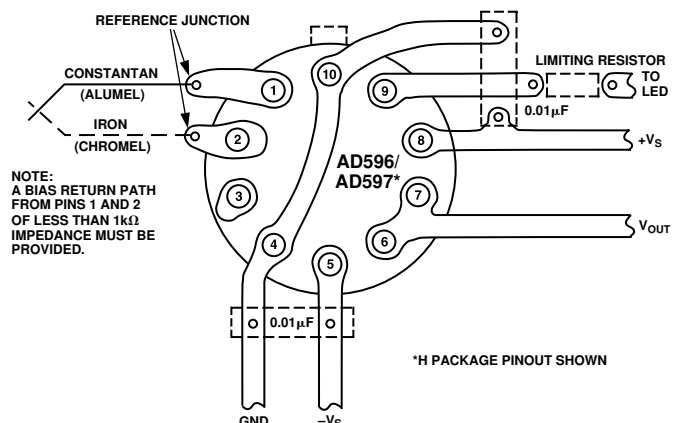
REFERENCE JUNCTION

CONSTANTAN
(ALUMEL)

IRON
(CHROMEL)

NOTE:
A BIAS RETURN PATH FROM PINS 1 AND 2 OF LESS THAN 1k$\Omega$ IMPEDANCE MUST BE PROVIDED.

10

1

2

3

4

5

6

7

8

9

LIMITING RESISTOR
TO LED

0.01$\mu$F

+V$_S$

AD596/
AD597*

V$_{OUT}$

0.01$\mu$F

*H PACKAGE PINOUT SHOWN

GND

–V$_S$